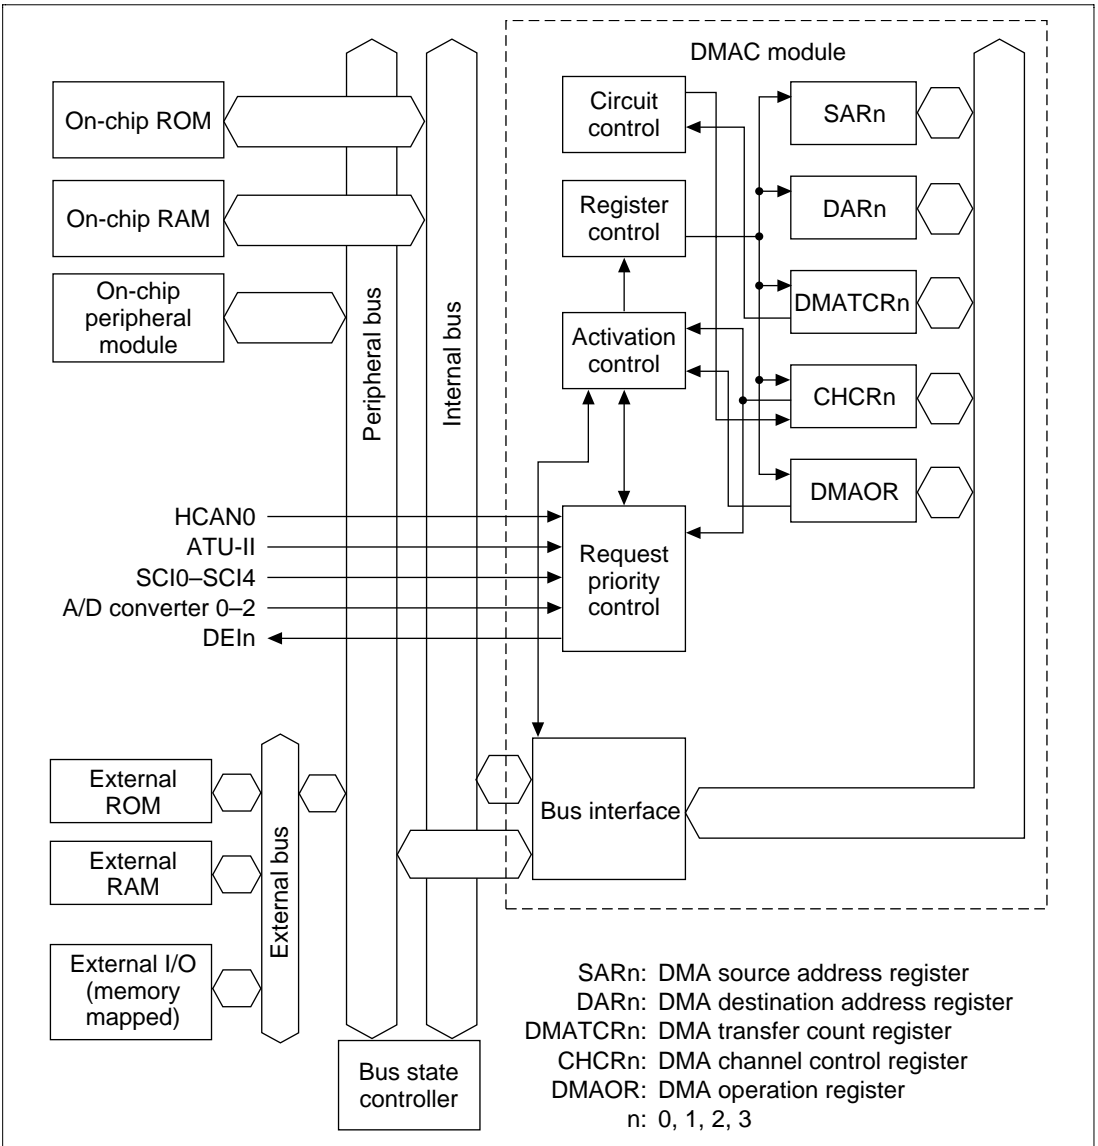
DMAC module

On-chip ROM

On-chip RAM

On-chip peripheral module

Peripheral bus

Internal bus

Circuit control

Register control

Activation control

SARn

DARn

DMATCRn

CHCRn

DMAOR

HCAN0
ATU-II
SCI0–SCI4
A/D converter 0–2
DEIn

Request priority control

External ROM

External RAM

External I/O (memory mapped)

External bus

Bus interface

Bus state controller

SARn: DMA source address register
DARn: DMA destination address register
DMATCRn: DMA transfer count register
CHCRn: DMA channel control register
DMAOR: DMA operation register
n: 0, 1, 2, 3